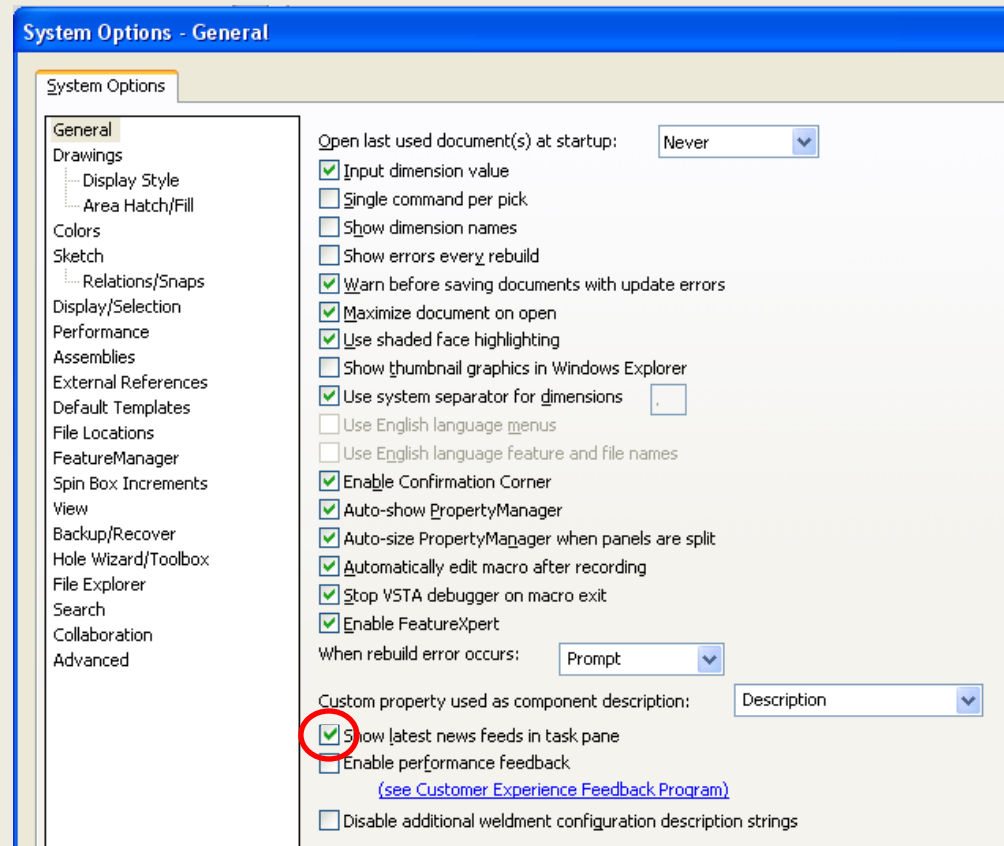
System Options - General

System Options

General
Drawings
Display Style
Area Hatch/Fill
Colors
Sketch
Relations/Snaps
Display/Selection
Performance
Assemblies
External References
Default Templates
File Locations
FeatureManager
Spin Box Increments
View
Backup/Recover
Hole Wizard/Toolbox
File Explorer
Search
Collaboration
Advanced

Open last used document(s) at startup: Never
Input dimension value
Single command per pick
Show dimension names
Show errors every rebuild
Warn before saving documents with update errors
Maximize document on open
Use shaded face highlighting
Show thumbnail graphics in Windows Explorer
Use system separator for dimensions ,
Use English language menus
Use English language feature and file names
Enable Confirmation Corner
Auto-show PropertyManager
Auto-size PropertyManager when panels are split
Automatically edit macro after recording
Stop VSTA debugger on macro exit
Enable FeatureXpert
When rebuild error occurs: Prompt
Custom property used as component description: Description
Show latest news feeds in task pane
Enable performance feedback
(see Customer Experience Feedback Program)
Disable additional weldment configuration description strings